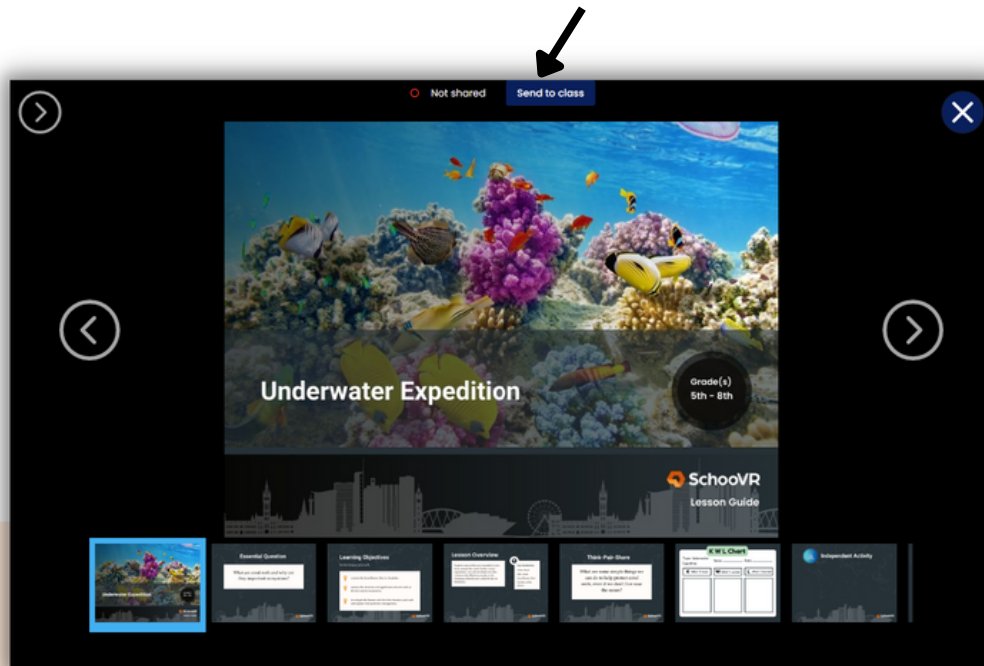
Not shared
Send to class

Underwater Expedition

Grade(s)
5th - 8th

SchooVR
Lesson Guide

Underwater Expedition

Essential Question

Learning Objectives

Lesson Overview

Think-Pair-Share

K W L Chart

Independent Activity